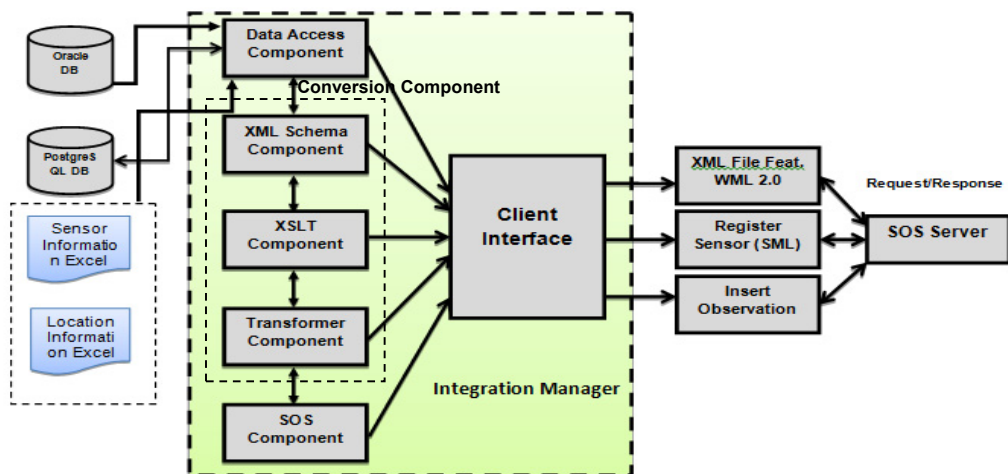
Oracle DB

PostgreSQL DB

Sensor Information Excel

Location Information Excel

Data Access Component

Conversion Component

XML Schema Component

XSLT Component

Transformer Component

SOS Component

Client Interface

Integration Manager

XML File Feat. WML 2.0

Register Sensor (SML)

Insert Observation

Request/Response

SOS Server